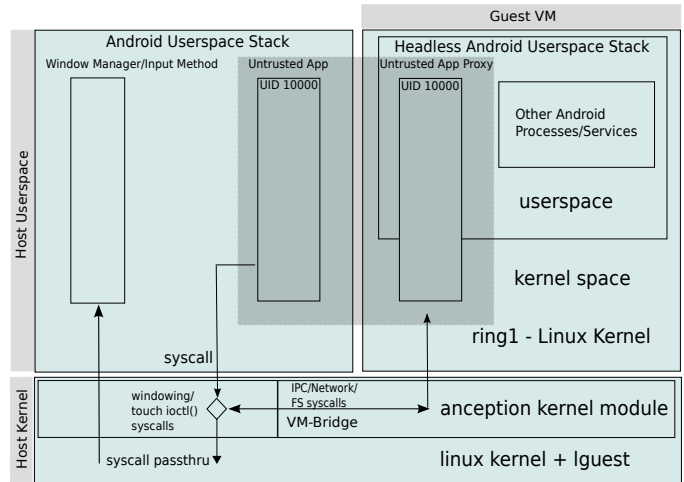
Guest VM

Android Userspace Stack

Window Manager/Input Method

Untrusted App

UID 10000

Headless Android Userspace Stack

Untrusted App Proxy

UID 10000

Other Android Processes/Services

userspace

kernel space

ring1 - Linux Kernel

Host Userspace

syscall

Host Kernel

windowing/ touch ioctl() syscalls

IPC/Network/ FS syscalls

VM-Bridge

anception kernel module

syscall passthru

linux kernel + lguest